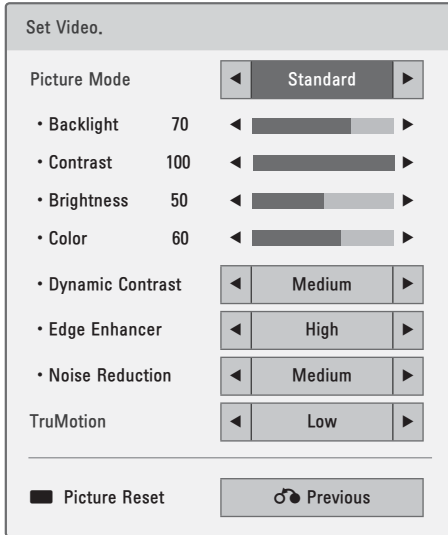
Set Video.

Picture Mode ◄ Standard ►

• Backlight 70 ◄ ►

• Contrast 100 ◄ ►

• Brightness 50 ◄ ►

• Color 60 ◄ ►

• Dynamic Contrast ◄ Medium ►

• Edge Enhancer ◄ High ►

• Noise Reduction ◄ Medium ►

TruMotion ◄ Low ►

Picture Reset

Previous